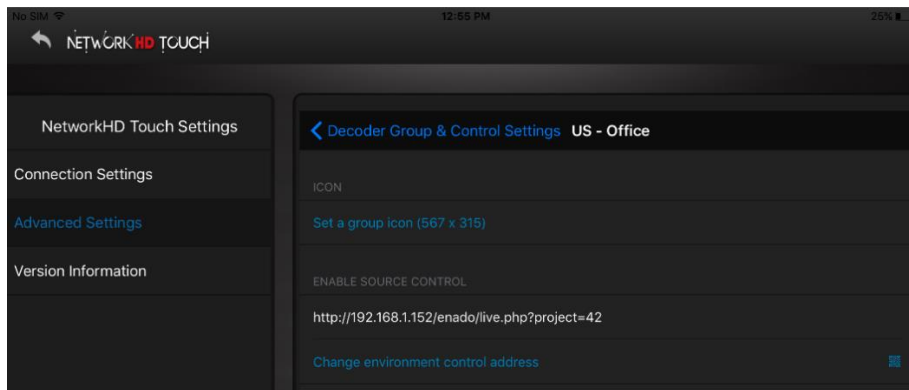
No SIM
12:55 PM
25%

NETWORK HD TOUCH

NetworkHD Touch Settings
Connection Settings
Advanced Settings
Version Information

Decoder Group & Control Settings US - Office

ICON
Set a group icon (567 x 315)

ENABLE SOURCE CONTROL
http://192.168.1.152/enado/live.php?project=42
Change environment control address